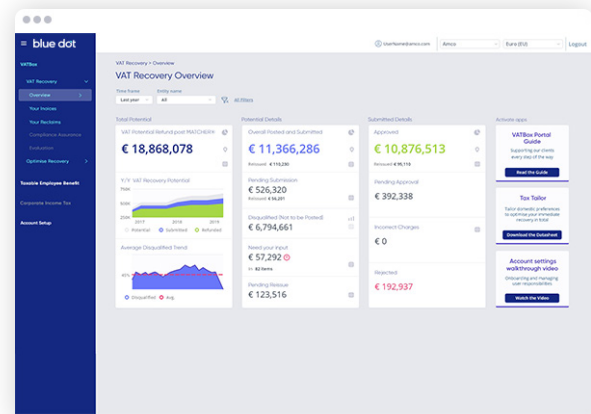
blue dot

VATBox
VAT Recovery
Overview
Your Invoices
Your Reclaims
Compliance Assurance
Evaluation
Optimize Recovery
Taxable Employee Benefit
Corporate Income Tax
Account Setup

User@amco.com
Amco
Euro (EU)
Logout

VAT Recovery > Overview
VAT Recovery Overview

Time frame
Last year
Entity name
All
All filters

Total Potential
VAT Potential Refund post MATCHER
€ 18,868,078

Y/Y VAT Recovery Potential
75M
50M
25M
2017
2018
2019
Potential
Submitted
Refunded

Average Disqualified Trend
40%
Disqualified
Avg.

Potential Details
Overall Posted and Submitted
€ 11,366,286
Reissued € 113,230

Pending Submission
€ 526,320
Reissued € 50,256

Disqualified (Not to be Posted)
€ 6,794,661

Need your input
€ 57,292
82 Items

Pending Reissue
€ 123,516

Submitted Details
Approved
€ 10,876,513
Reissued € 95,115

Pending Approval
€ 392,338

Incorrect Charges
€ 0

Rejected
€ 192,937

Activate apps
VATBox Portal Guide
Supporting our clients every step of the way
Read the Guide

Tax Tailor
Tailor domestic preferences to optimise your immediate recovery in total
Download the Datasheet

Account settings walkthrough video
Onboarding and managing user responsibilities
Watch the Video